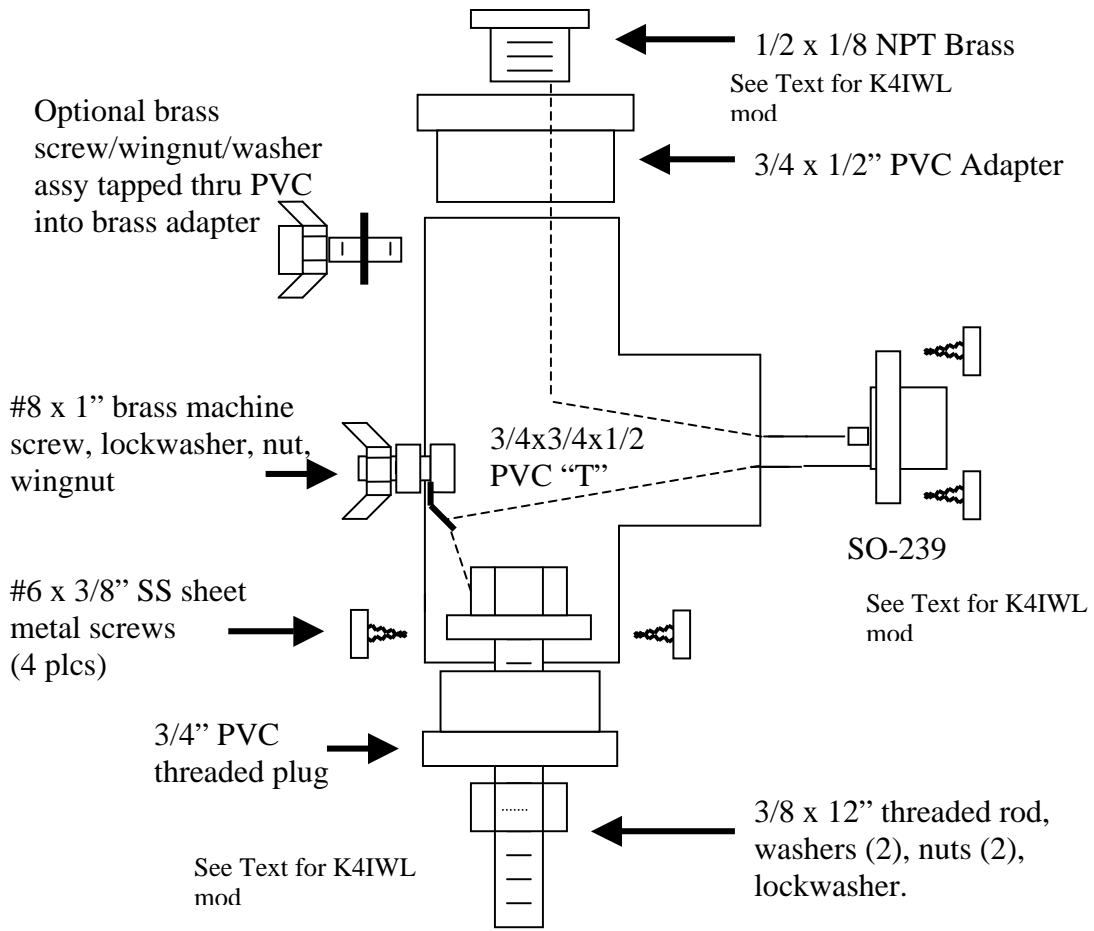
1/2 x 1/8 NPT Brass
See Text for K4IWL mod

Optional brass screw/wingnut/washer assy tapped thru PVC into brass adapter

3/4 x 1/2" PVC Adapter

#8 x 1" brass machine screw, lockwasher, nut, wingnut

3/4x3/4x1/2 PVC "T"

SO-239

See Text for K4IWL mod

#6 x 3/8" SS sheet metal screws (4 plcs)

3/4" PVC threaded plug

3/8 x 12" threaded rod, washers (2), nuts (2), lockwasher.

See Text for K4IWL mod